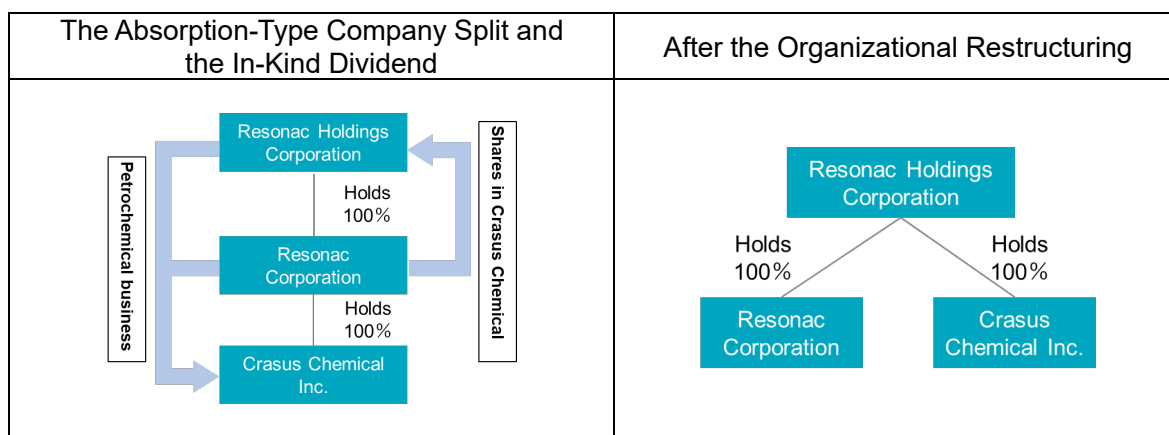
| The Absorption-Type Company Split and the In-Kind Dividend | After the Organizational Restructuring |
|---|---|
| Resonac Holdings Corporation<br>Holds 100%<br>Resonac Corporation<br>Holds 100%<br>Crasus Chemical Inc.<br>Petrochemical business<br>Shares in Crasus Chemical | Resonac Holdings Corporation<br>Holds 100%<br>Holds 100%<br>Resonac Corporation<br>Crasus Chemical Inc. |